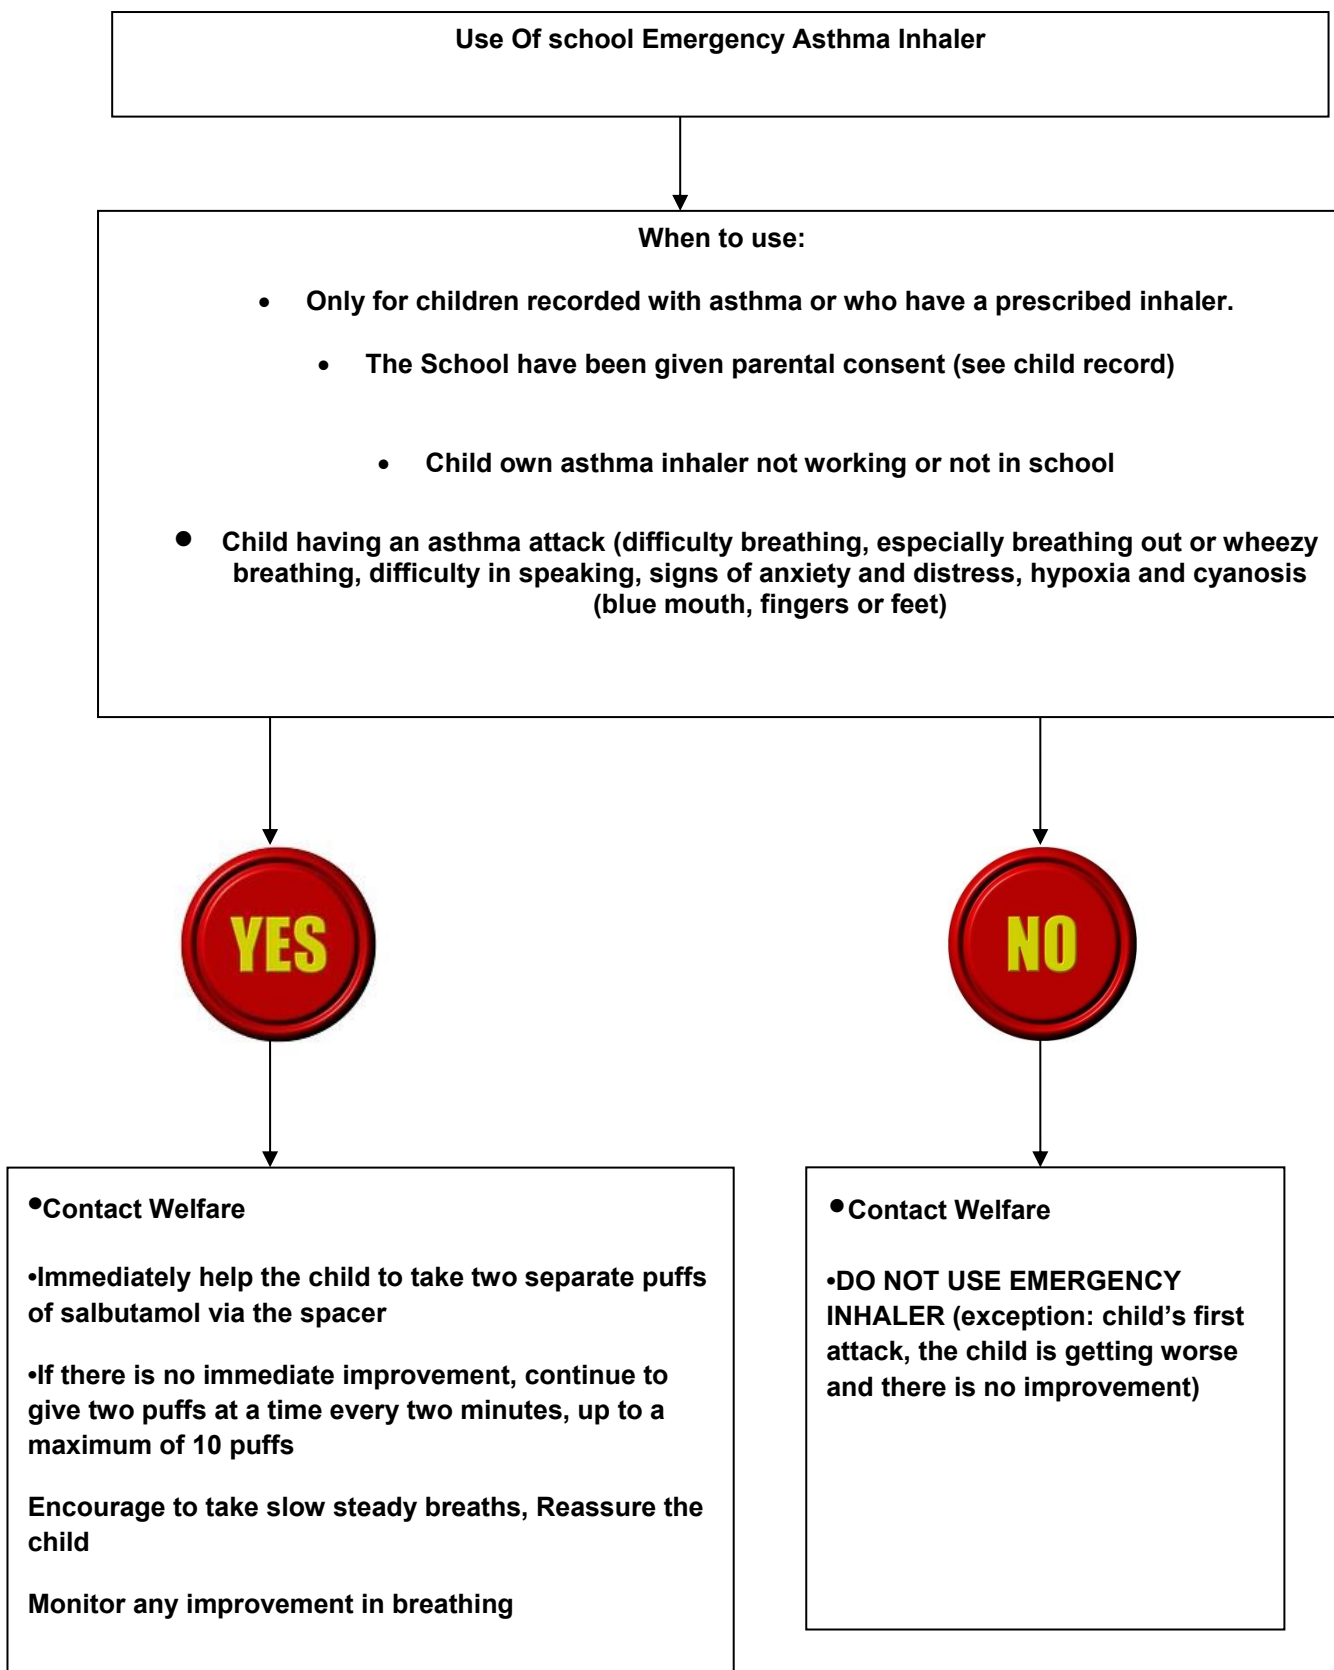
Use Of school Emergency Asthma Inhaler

When to use:

- Only for children recorded with asthma or who have a prescribed inhaler.
- The School have been given parental consent (see child record)
- Child own asthma inhaler not working or not in school
- Child having an asthma attack (difficulty breathing, especially breathing out or wheezy breathing, difficulty in speaking, signs of anxiety and distress, hypoxia and cyanosis (blue mouth, fingers or feet)

YES

NO

•Contact Welfare

•Immediately help the child to take two separate puffs of salbutamol via the spacer

•If there is no immediate improvement, continue to give two puffs at a time every two minutes, up to a maximum of 10 puffs

Encourage to take slow steady breaths, Reassure the child

Monitor any improvement in breathing

•Contact Welfare

•DO NOT USE EMERGENCY INHALER (exception: child's first attack, the child is getting worse and there is no improvement)